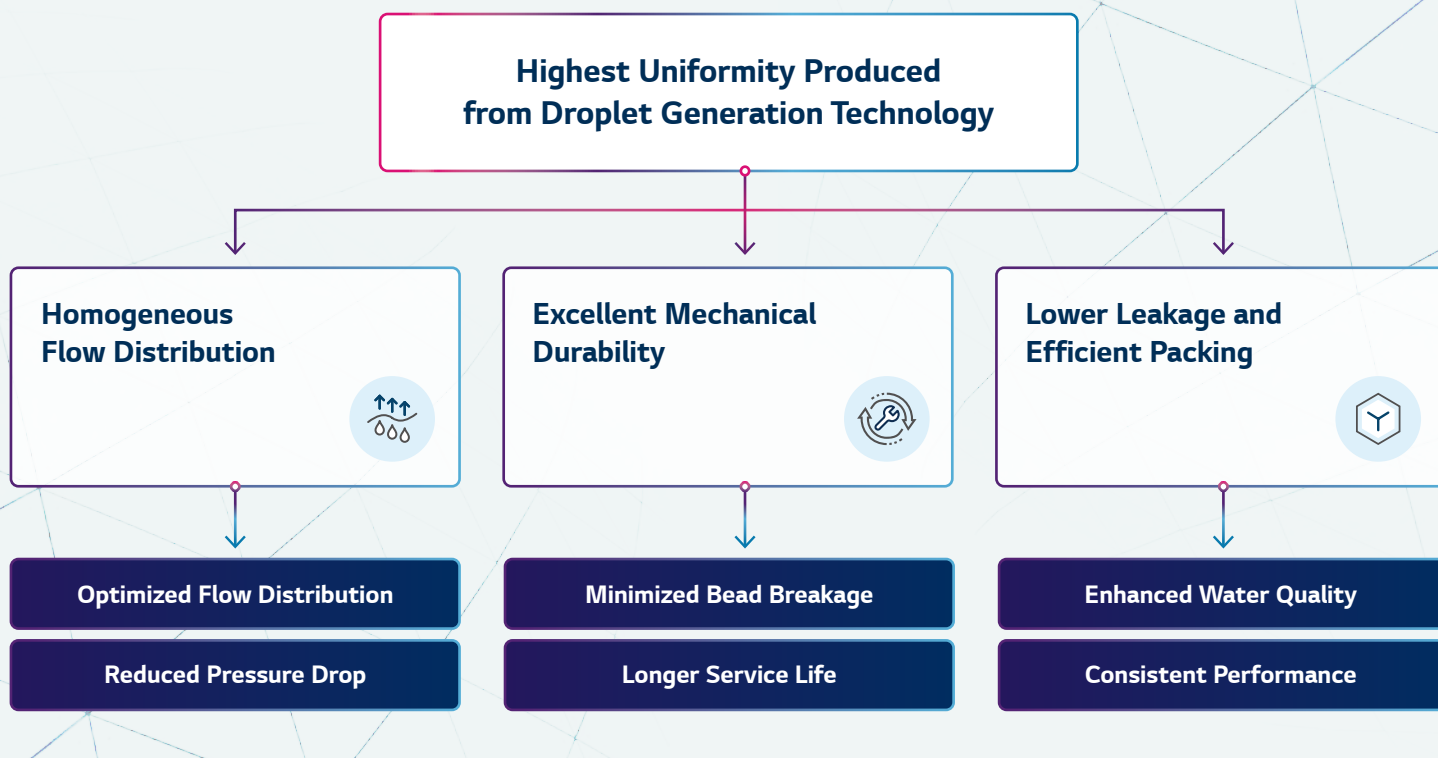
Highest Uniformity Produced from Droplet Generation Technology

Homogeneous Flow Distribution

Optimized Flow Distribution

Reduced Pressure Drop

Excellent Mechanical Durability

Minimized Bead Breakage

Longer Service Life

Lower Leakage and Efficient Packing

Enhanced Water Quality

Consistent Performance